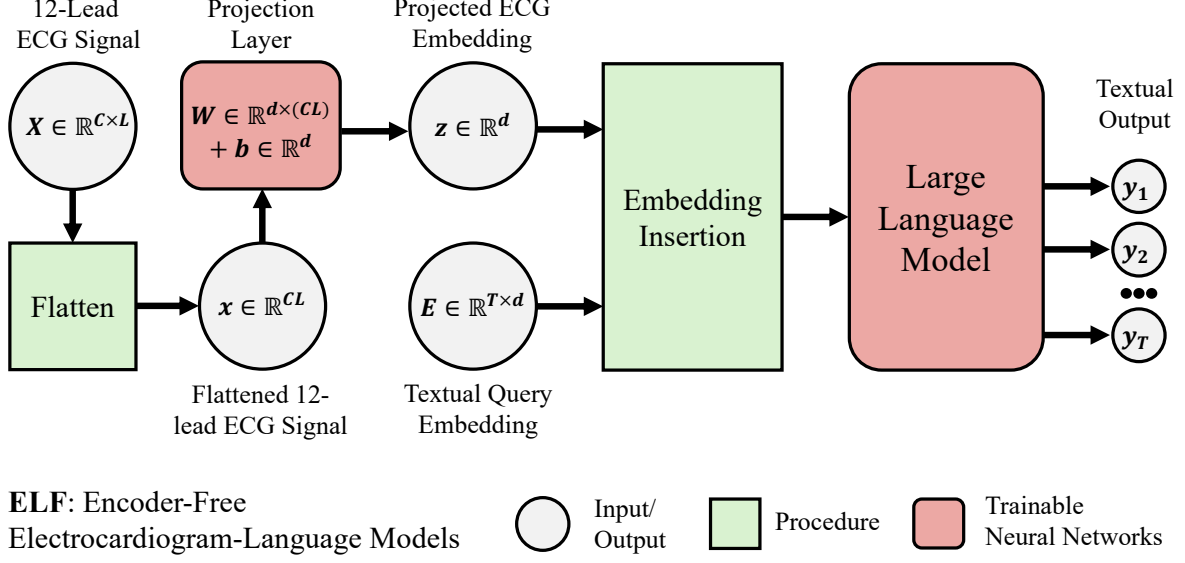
12-Lead ECG Signal

$\boldsymbol{X} \in \mathbb{R}^{\boldsymbol{C} \times \boldsymbol{L}}$

Projection Layer

$\boldsymbol{W} \in \mathbb{R}^{\boldsymbol{d} \times (\boldsymbol{CL})} + \boldsymbol{b} \in \mathbb{R}^{\boldsymbol{d}}$

Projected ECG Embedding

$\boldsymbol{z} \in \mathbb{R}^{\boldsymbol{d}}$

Flatten

$\boldsymbol{x} \in \mathbb{R}^{\boldsymbol{CL}}$

Flattened 12-lead ECG Signal

$\boldsymbol{E} \in \mathbb{R}^{\boldsymbol{T} \times \boldsymbol{d}}$

Textual Query Embedding

Embedding Insertion

Large Language Model

Textual Output

$\boldsymbol{y_1}$

$\boldsymbol{y_2}$

$\boldsymbol{y_T}$

**ELF**: Encoder-Free Electrocardiogram-Language Models

Input/ Output

Procedure

Trainable Neural Networks